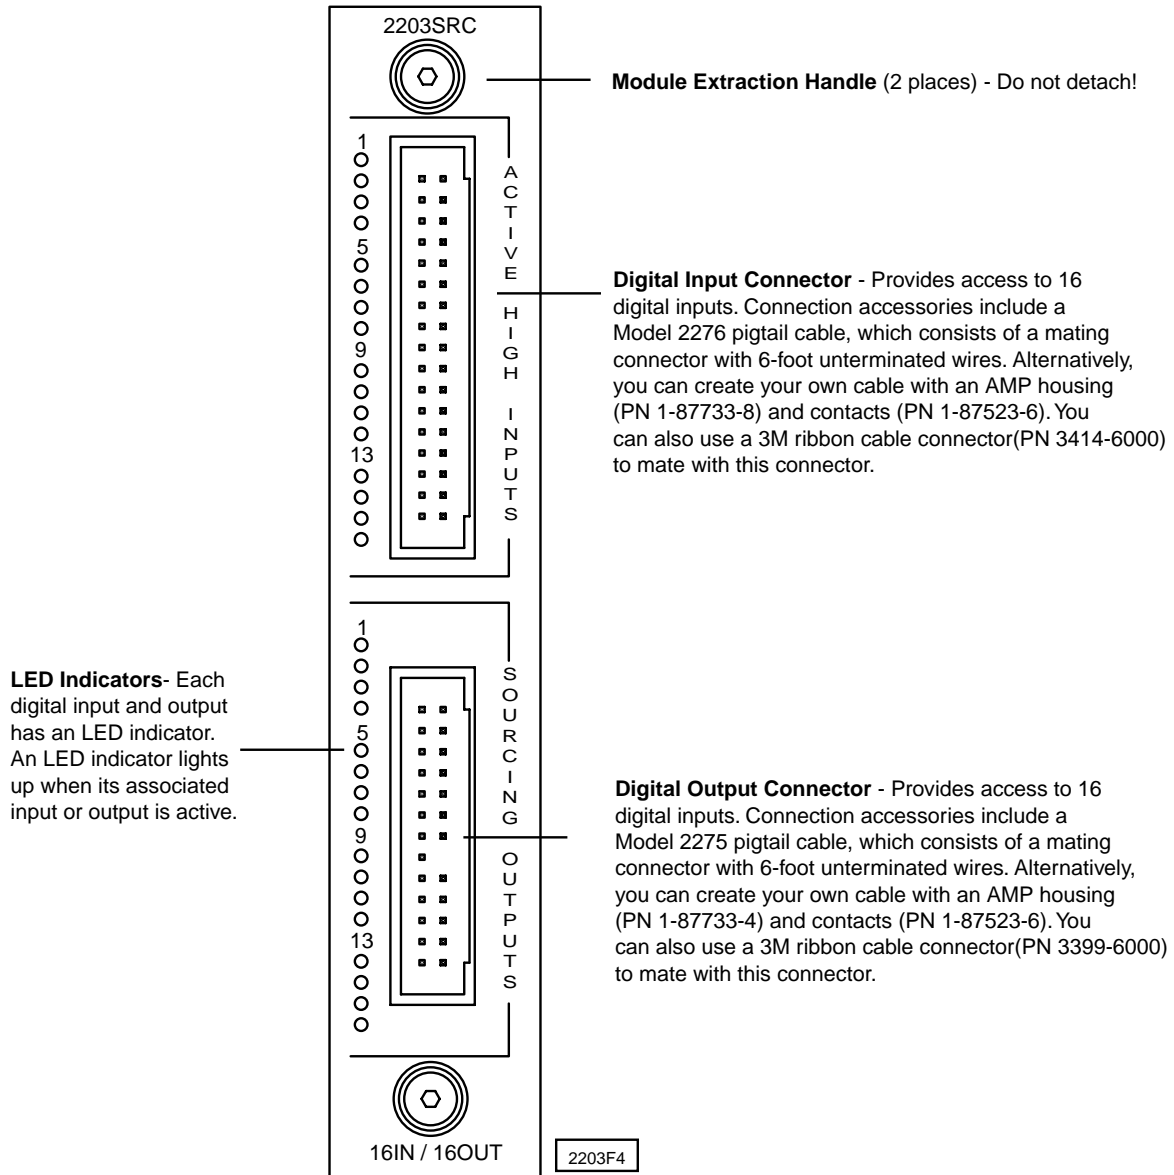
2203SRC

Module Extraction Handle (2 places) - Do not detach!

1

5

9

13

ACTIVE HIGH INPUTS

Digital Input Connector - Provides access to 16 digital inputs. Connection accessories include a Model 2276 pigtail cable, which consists of a mating connector with 6-foot unterminated wires. Alternatively, you can create your own cable with an AMP housing (PN 1-87733-8) and contacts (PN 1-87523-6). You can also use a 3M ribbon cable connector(PN 3414-6000) to mate with this connector.

LED Indicators- Each digital input and output has an LED indicator. An LED indicator lights up when its associated input or output is active.

1

5

9

13

SOURCING OUTPUTS

Digital Output Connector - Provides access to 16 digital inputs. Connection accessories include a Model 2275 pigtail cable, which consists of a mating connector with 6-foot unterminated wires. Alternatively, you can create your own cable with an AMP housing (PN 1-87733-4) and contacts (PN 1-87523-6). You can also use a 3M ribbon cable connector(PN 3399-6000) to mate with this connector.

16IN / 16OUT

2203F4